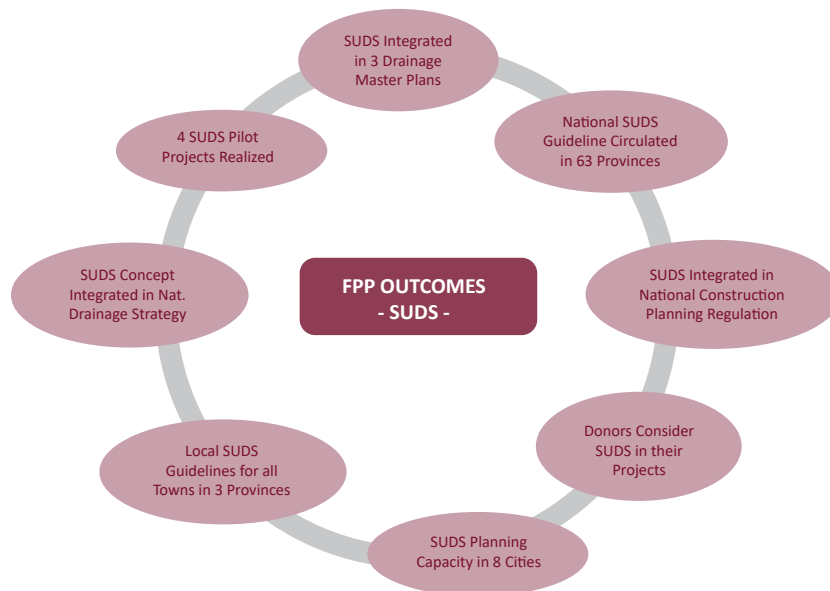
FPP OUTCOMES
- SUDS -

SUDS Integrated in 3 Drainage Master Plans

National SUDS Guideline Circulated in 63 Provinces

SUDS Integrated in National Construction Planning Regulation

Donors Consider SUDS in their Projects

SUDS Planning Capacity in 8 Cities

Local SUDS Guidelines for all Towns in 3 Provinces

SUDS Concept Integrated in Nat. Drainage Strategy

4 SUDS Pilot Projects Realized